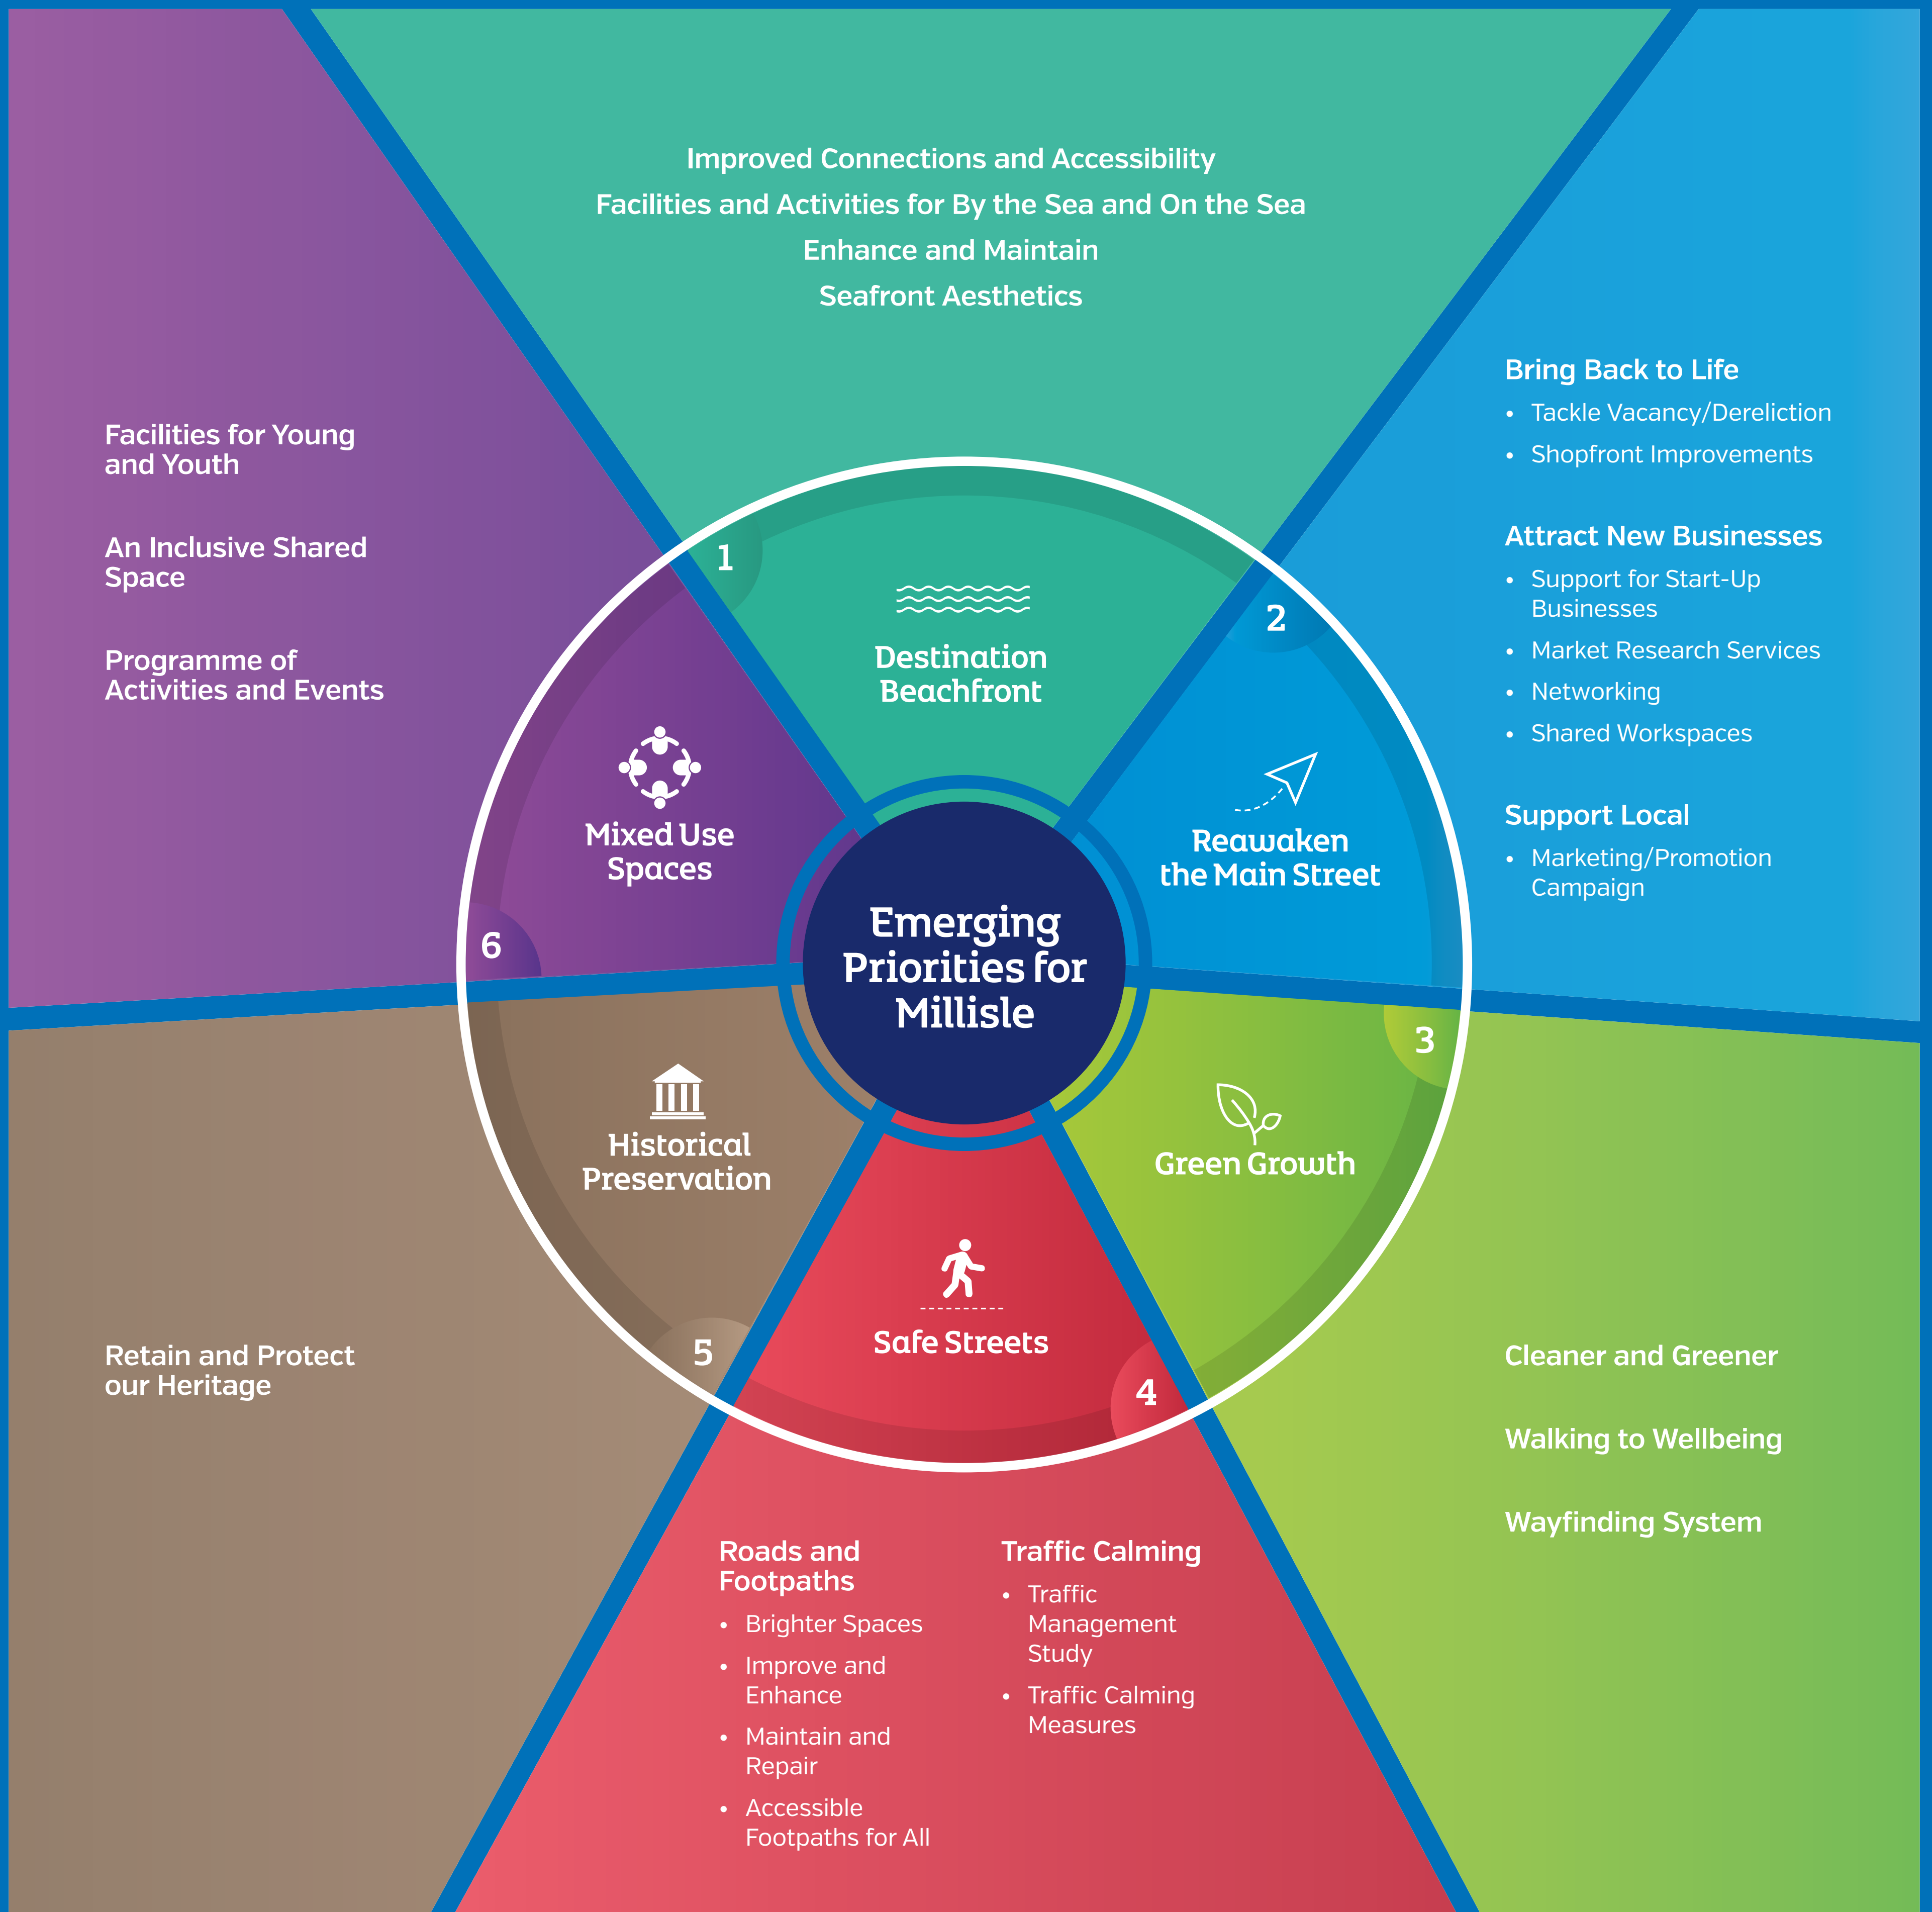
Emerging Priorities for Millisle

1

Destination Beachfront

Improved Connections and Accessibility

Facilities and Activities for By the Sea and On the Sea

Enhance and Maintain

Seafront Aesthetics

2

Reawaken the Main Street

Bring Back to Life

- Tackle Vacancy/Dereliction
- Shopfront Improvements

Attract New Businesses

- Support for Start-Up Businesses
- Market Research Services
- Networking
- Shared Workspaces

Support Local

- Marketing/Promotion Campaign

3

Green Growth

Cleaner and Greener

Walking to Wellbeing

Wayfinding System

4

Safe Streets

Roads and Footpaths

- Brighter Spaces
- Improve and Enhance
- Maintain and Repair
- Accessible Footpaths for All

Traffic Calming

- Traffic Management Study
- Traffic Calming Measures

5

Historical Preservation

Retain and Protect our Heritage

6

Mixed Use Spaces

Facilities for Young and Youth

An Inclusive Shared Space

Programme of Activities and Events